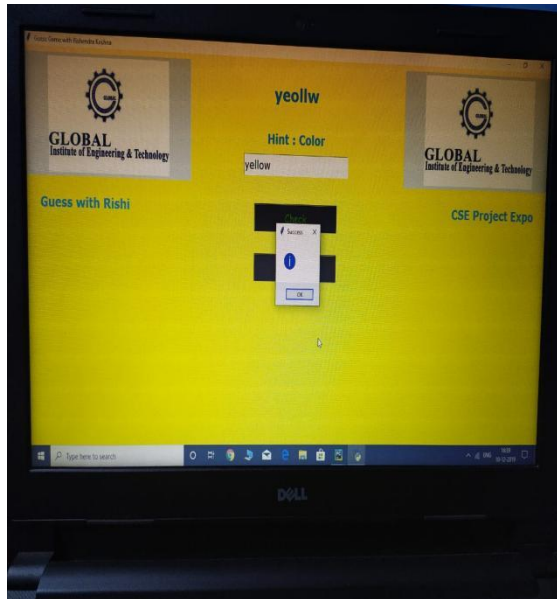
Guess Game with Rishendra Krishna

GLOBAL
Institute of Engineering & Technology

yeollw

Hint : Color

yellow

GLOBAL
Institute of Engineering & Technology

Guess with Rishi

CSE Project Expo

Check

Success

OK

Type here to search

DELL